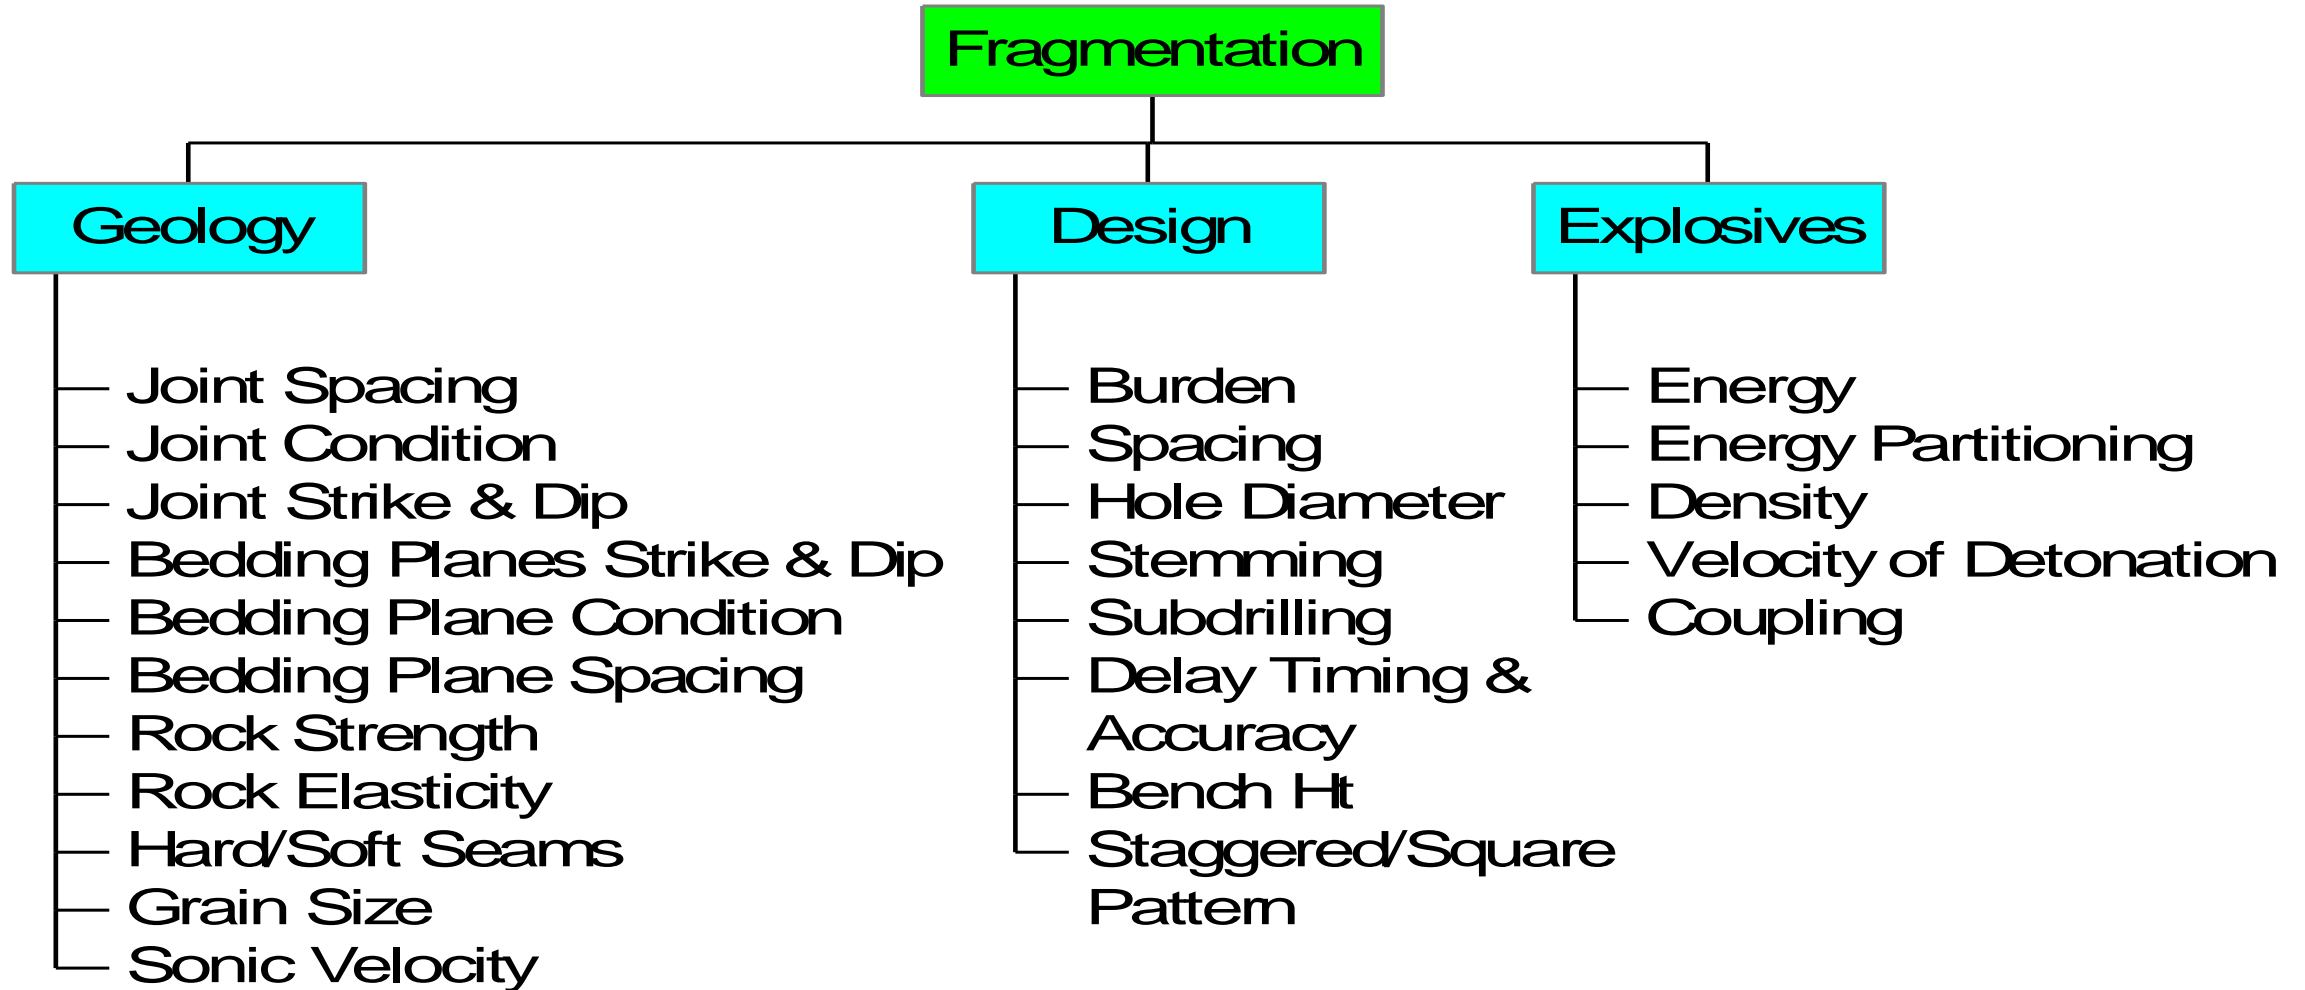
Fragmentation

Geology

Joint Spacing
Joint Condition
Joint Strike & Dip
Bedding Planes Strike & Dip
Bedding Plane Condition
Bedding Plane Spacing
Rock Strength
Rock Elasticity
Hard/Soft Seams
Grain Size
Sonic Velocity

Design

Burden
Spacing
Hole Diameter
Stemming
Subdrilling
Delay Timing & Accuracy
Bench Ht
Staggered/Square Pattern

Explosives

Energy
Energy Partitioning
Density
Velocity of Detonation
Coupling